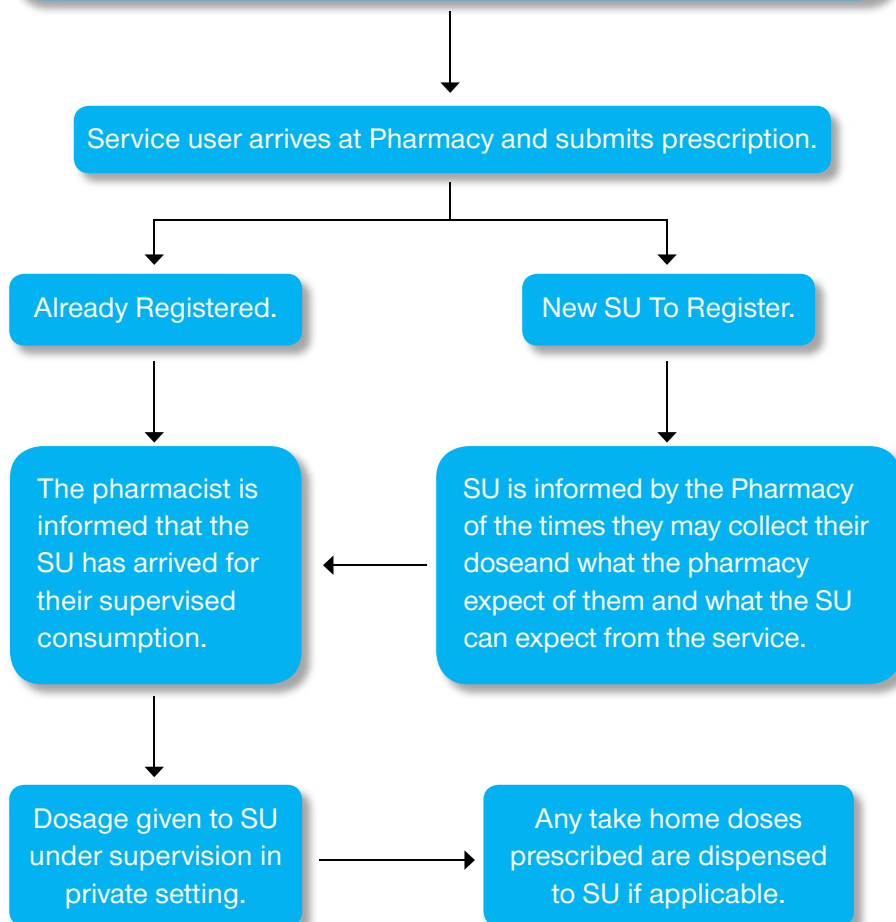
Service user arrives at Pharmacy and submits prescription.

Already Registered.

New SU To Register.

The pharmacist is informed that the SU has arrived for their supervised consumption.

SU is informed by the Pharmacy of the times they may collect their doseand what the pharmacy expect of them and what the SU can expect from the service.

Dosage given to SU under supervision in private setting.

Any take home doses prescribed are dispensed to SU if applicable.